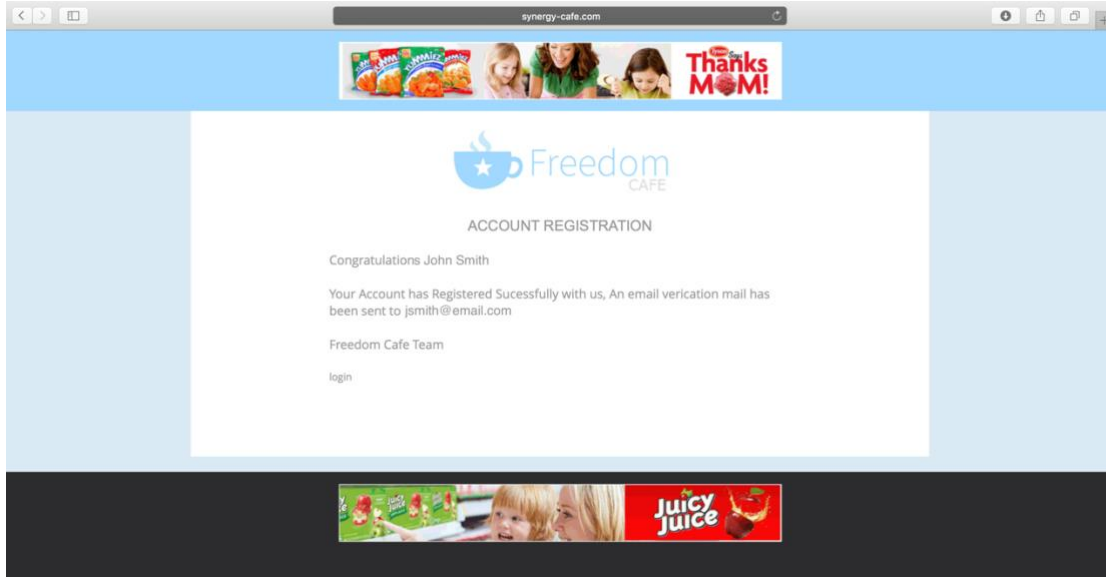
synergy-cafe.com

Thanks MOM!

Freedom CAFE

ACCOUNT REGISTRATION

Congratulations John Smith

Your Account has Registered Sucessfully with us, An email verication mail has been sent to jsmith@email.com

Freedom Cafe Team

login

Juicy Juice